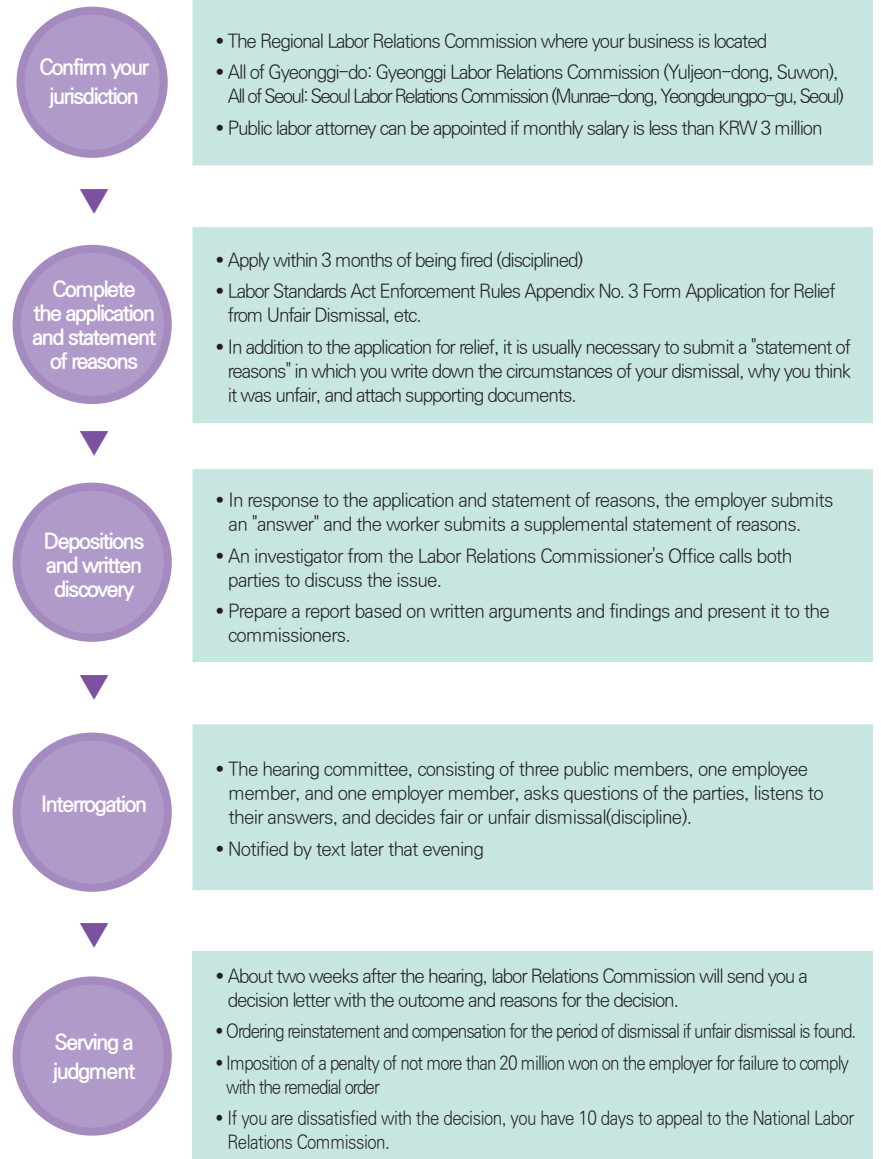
Confirm your jurisdiction

• The Regional Labor Relations Commission where your business is located
• All of Gyeonggi-do: Gyeonggi Labor Relations Commission (Yuljeon-dong, Suwon), All of Seoul: Seoul Labor Relations Commission (Munrae-dong, Yeongdeungpo-gu, Seoul)
• Public labor attorney can be appointed if monthly salary is less than KRW 3 million

Complete the application and statement of reasons

• Apply within 3 months of being fired (disciplined)
• Labor Standards Act Enforcement Rules Appendix No. 3 Form Application for Relief from Unfair Dismissal, etc.
• In addition to the application for relief, it is usually necessary to submit a "statement of reasons" in which you write down the circumstances of your dismissal, why you think it was unfair, and attach supporting documents.

Depositions and written discovery

• In response to the application and statement of reasons, the employer submits an "answer" and the worker submits a supplemental statement of reasons.
• An investigator from the Labor Relations Commissioner's Office calls both parties to discuss the issue.
• Prepare a report based on written arguments and findings and present it to the commissioners.

Interrogation

• The hearing committee, consisting of three public members, one employee member, and one employer member, asks questions of the parties, listens to their answers, and decides fair or unfair dismissal(discipline).
• Notified by text later that evening

Serving a judgment

• About two weeks after the hearing, labor Relations Commission will send you a decision letter with the outcome and reasons for the decision.
• Ordering reinstatement and compensation for the period of dismissal if unfair dismissal is found.
• Imposition of a penalty of not more than 20 million won on the employer for failure to comply with the remedial order
• If you are dissatisfied with the decision, you have 10 days to appeal to the National Labor Relations Commission.